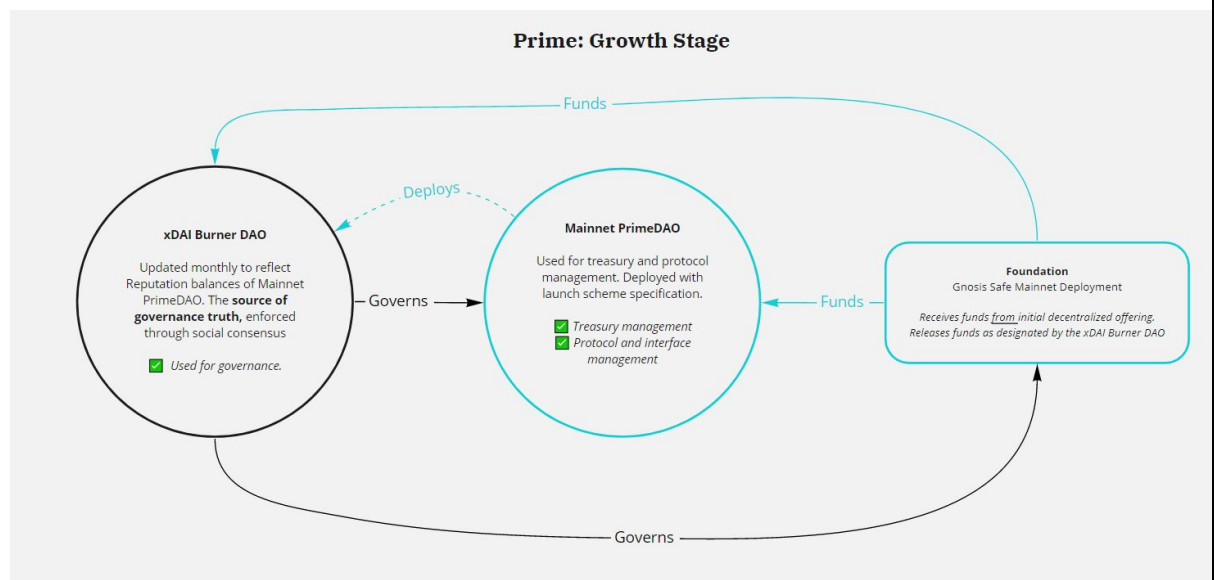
Prime: Growth Stage

Funds

Deploys

xDAI Burner DAO

Updated monthly to reflect Reputation balances of Mainnet PrimeDAO. The **source of governance truth,** enforced through social consensus

✅ *Used for governance.*

Governs

Mainnet PrimeDAO

Used for treasury and protocol management. Deployed with launch scheme specification.

✅ *Treasury management*
✅ *Protocol and interface management*

Funds

Foundation
Gnosis Safe Mainnet Deployment

*Receives funds from initial decentralized offering. Releases funds as designated by the xDAI Burner DAO*

Governs